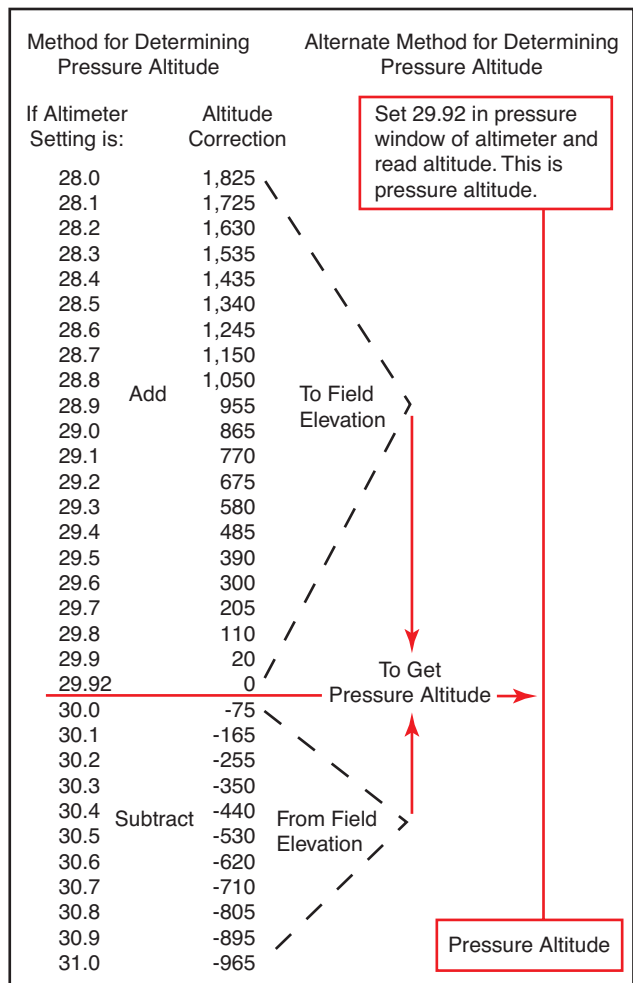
Method for Determining Pressure Altitude

Alternate Method for Determining Pressure Altitude

Set 29.92 in pressure window of altimeter and read altitude. This is pressure altitude.

| If Altimeter Setting is: | Altitude Correction |
|---|---|
| 28.0 | 1,825 |
| 28.1 | 1,725 |
| 28.2 | 1,630 |
| 28.3 | 1,535 |
| 28.4 | 1,435 |
| 28.5 | 1,340 |
| 28.6 | 1,245 |
| 28.7 | 1,150 |
| 28.8 | 1,050 |
| 28.9 | 955 |
| 29.0 | 865 |
| 29.1 | 770 |
| 29.2 | 675 |
| 29.3 | 580 |
| 29.4 | 485 |
| 29.5 | 390 |
| 29.6 | 300 |
| 29.7 | 205 |
| 29.8 | 110 |
| 29.9 | 20 |
| 29.92 | 0 |
| 30.0 | -75 |
| 30.1 | -165 |
| 30.2 | -255 |
| 30.3 | -350 |
| 30.4 | -440 |
| 30.5 | -530 |
| 30.6 | -620 |
| 30.7 | -710 |
| 30.8 | -805 |
| 30.9 | -895 |
| 31.0 | -965 |

Add

To Field Elevation

To Get Pressure Altitude

Subtract

From Field Elevation

Pressure Altitude